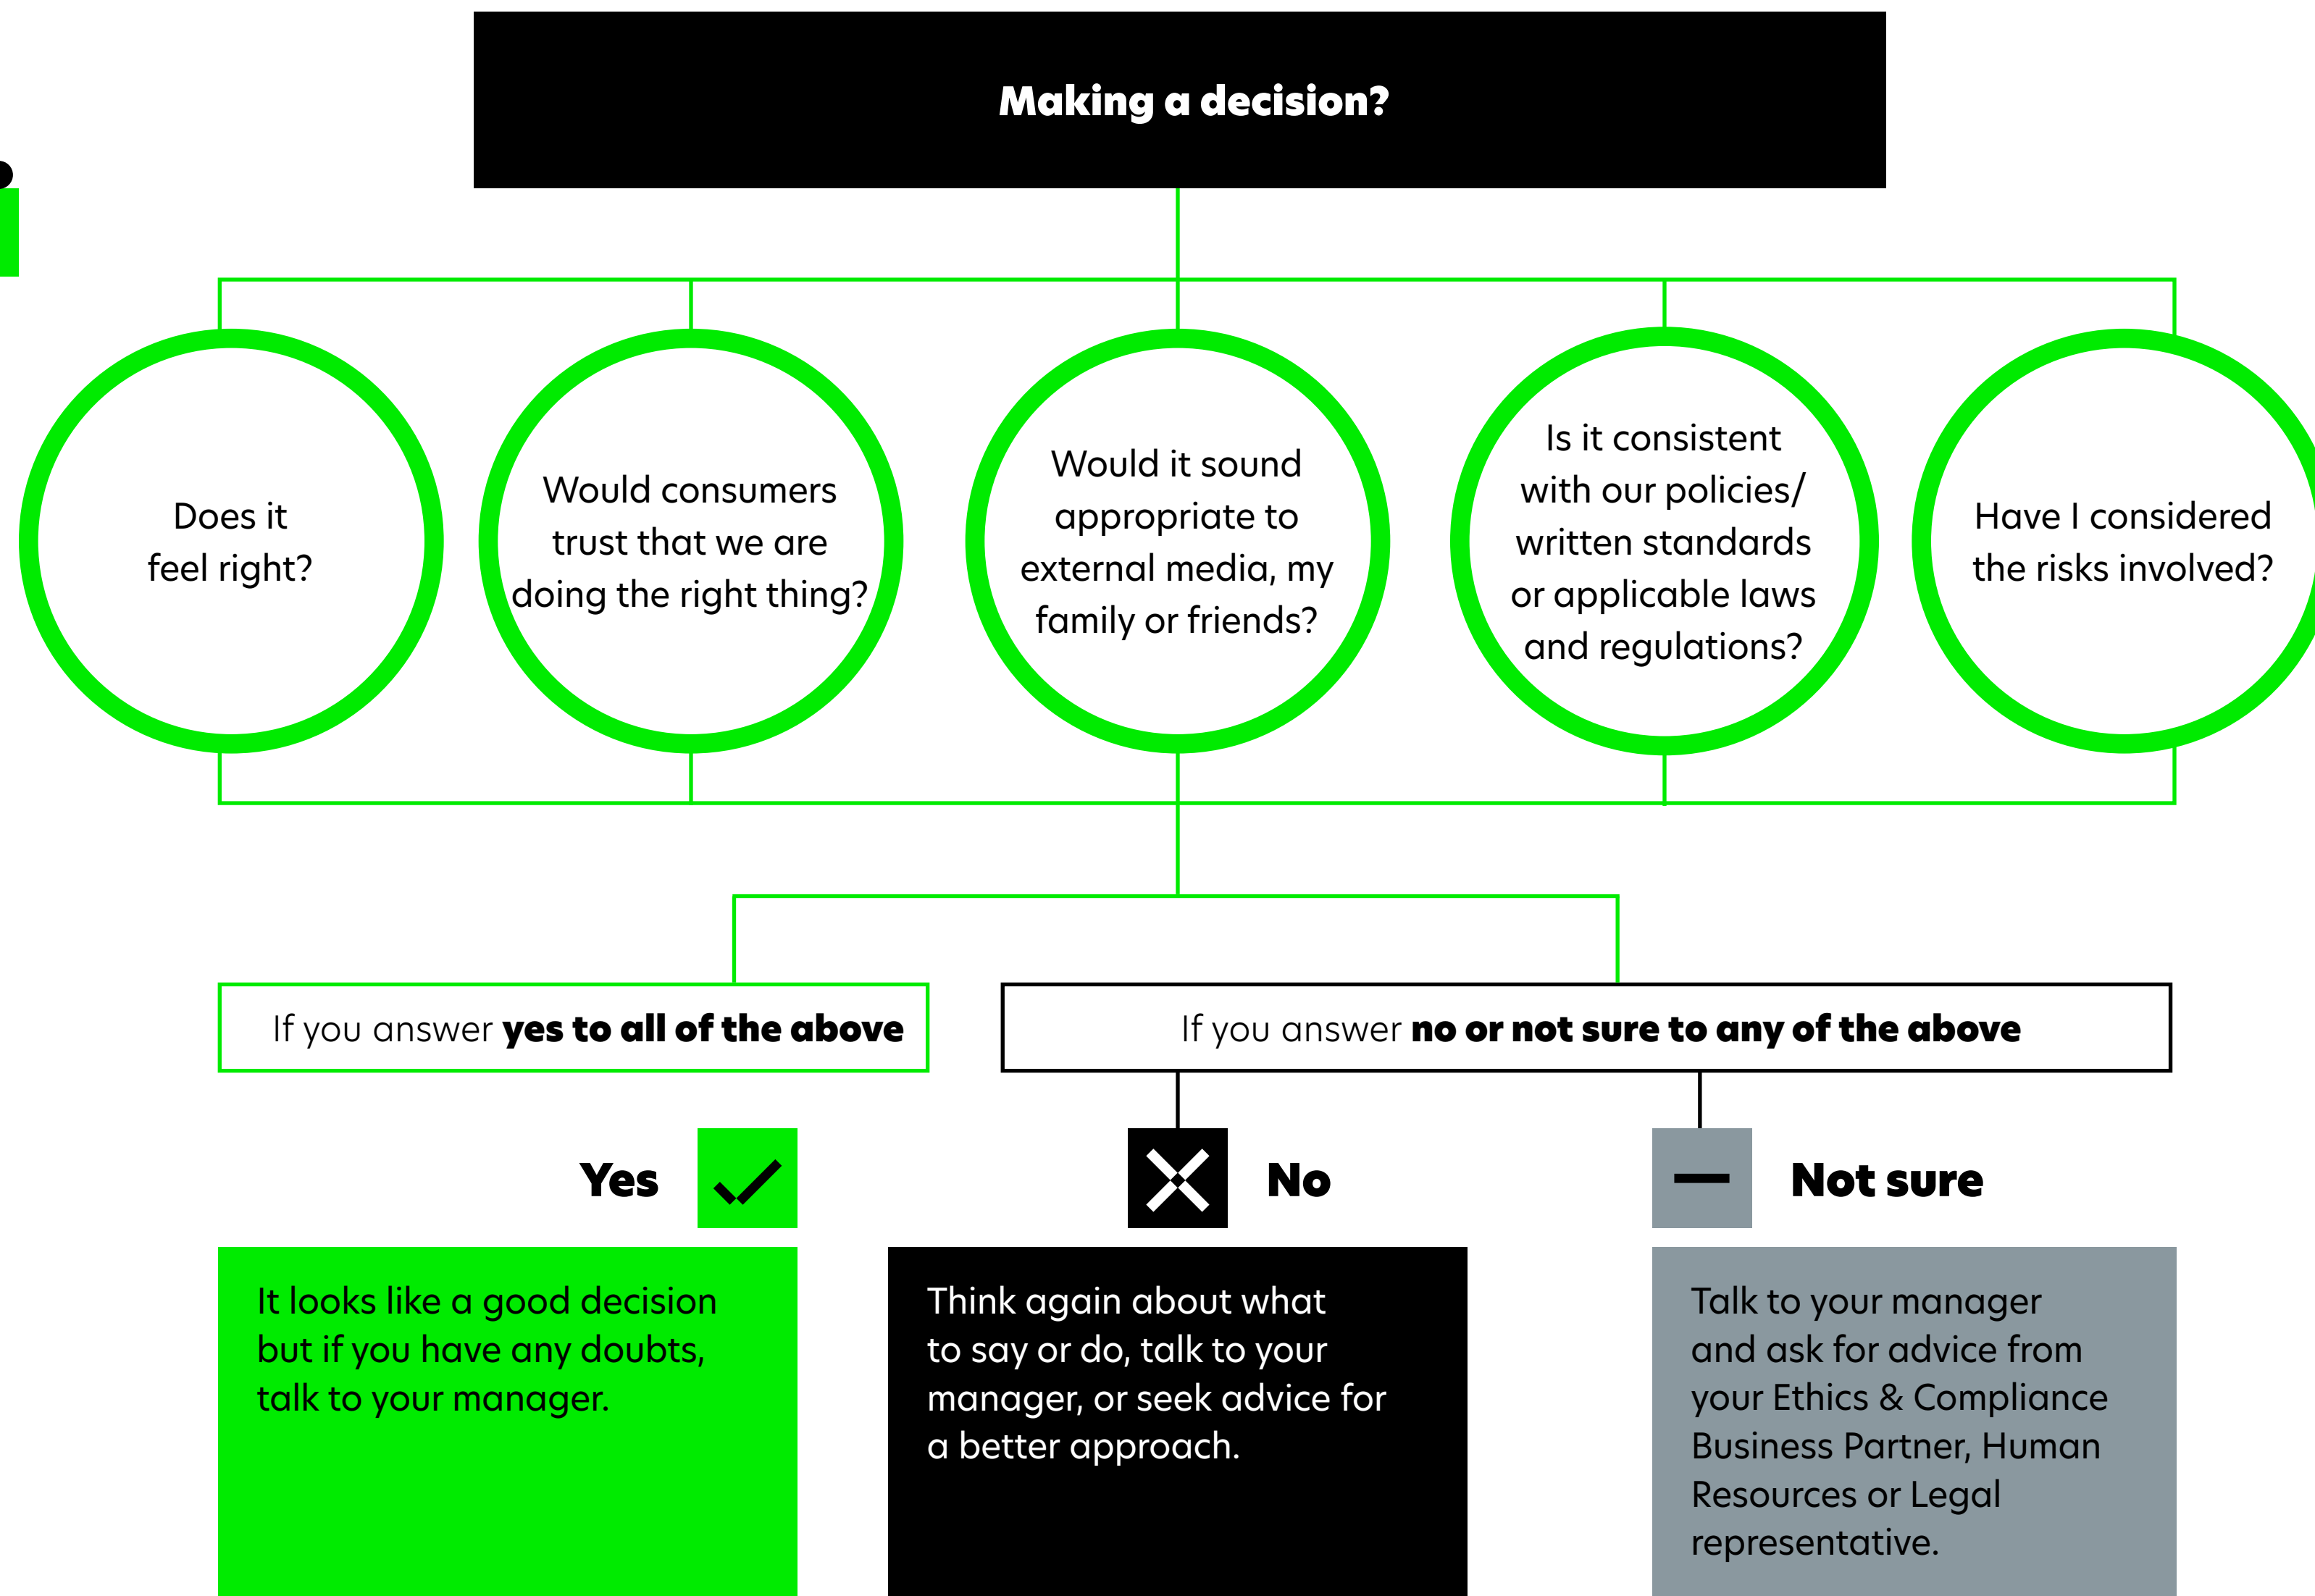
Making a decision?

Does it feel right?

Would consumers trust that we are doing the right thing?

Would it sound appropriate to external media, my family or friends?

Is it consistent with our policies/ written standards or applicable laws and regulations?

Have I considered the risks involved?

If you answer **yes to all of the above**

If you answer **no or not sure to any of the above**

Yes

No

Not sure

It looks like a good decision but if you have any doubts, talk to your manager.

Think again about what to say or do, talk to your manager, or seek advice for a better approach.

Talk to your manager and ask for advice from your Ethics & Compliance Business Partner, Human Resources or Legal representative.